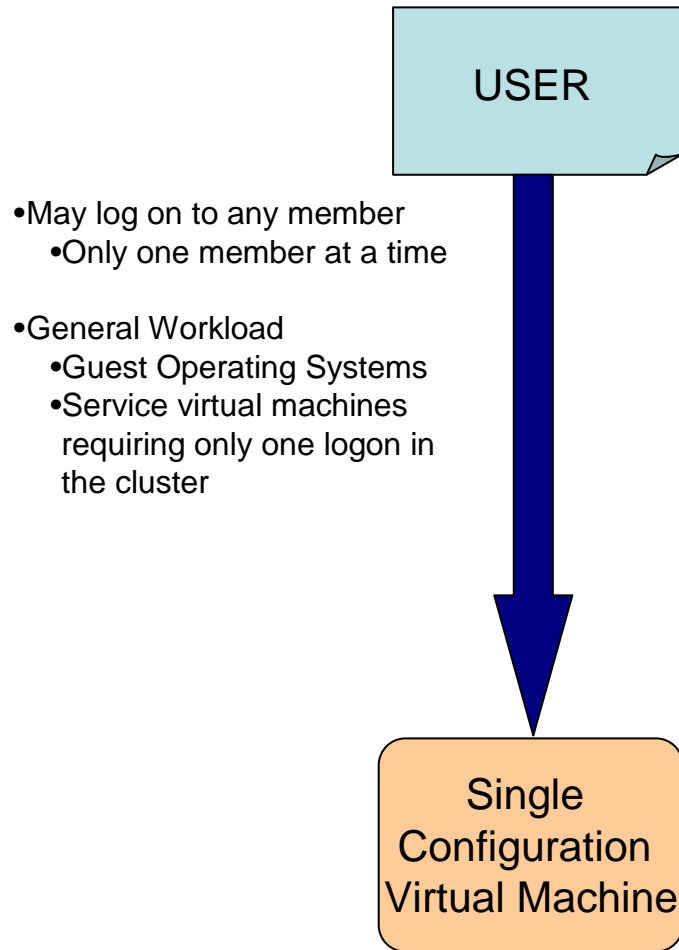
USER

•May log on to any member
•Only one member at a time

•General Workload
•Guest Operating Systems
•Service virtual machines requiring only one logon in the cluster

Single Configuration Virtual Machine